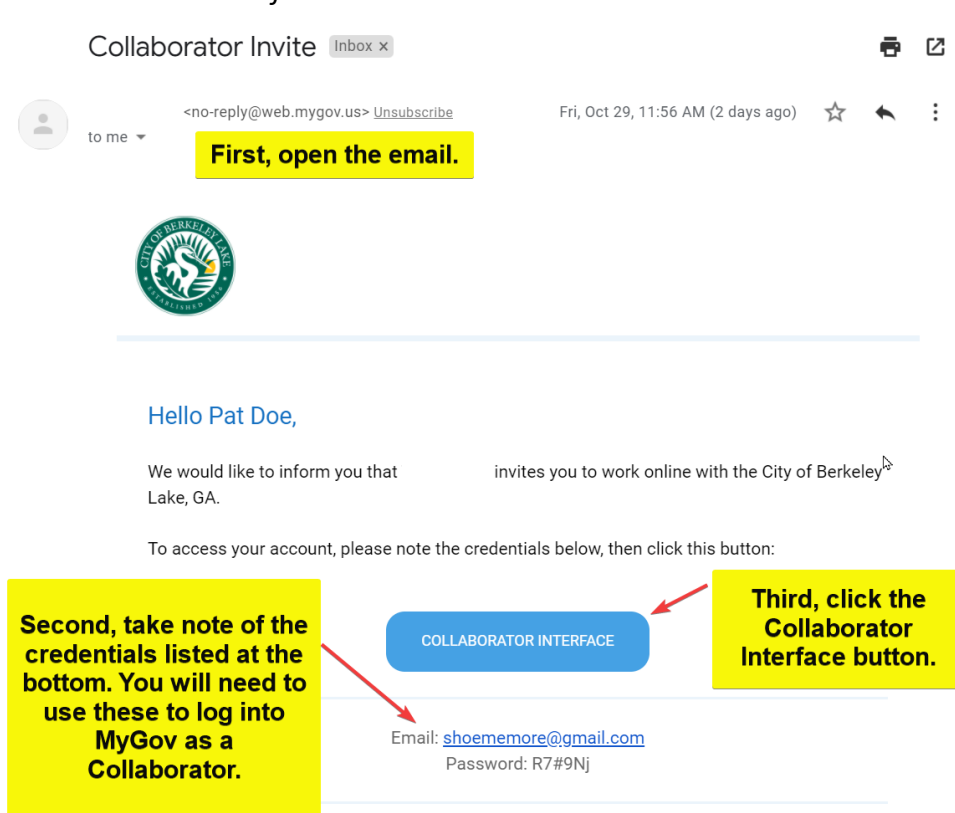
Collaborator Invite Inbox ×

<no-reply@web.mygov.us> Unsubscribe

to me

Fri, Oct 29, 11:56 AM (2 days ago)

First, open the email.

CITY OF BERKELEY LAKE ESTABLISHED 1956

Hello Pat Doe,

We would like to inform you that invites you to work online with the City of Berkeley Lake, GA.

To access your account, please note the credentials below, then click this button:

Second, take note of the credentials listed at the bottom. You will need to use these to log into MyGov as a Collaborator.

COLLABORATOR INTERFACE

Third, click the Collaborator Interface button.

Email: shoememore@gmail.com
Password: R7#9Nj